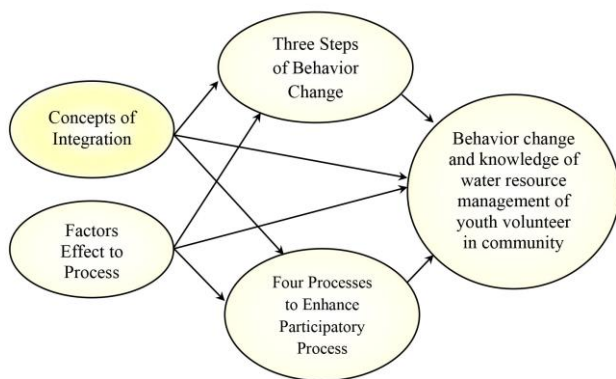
Three Steps of Behavior Change

Concepts of Integration

Behavior change and knowledge of water resource management of youth volunteer in community

Factors Effect to Process

Four Processes to Enhance Participatory Process